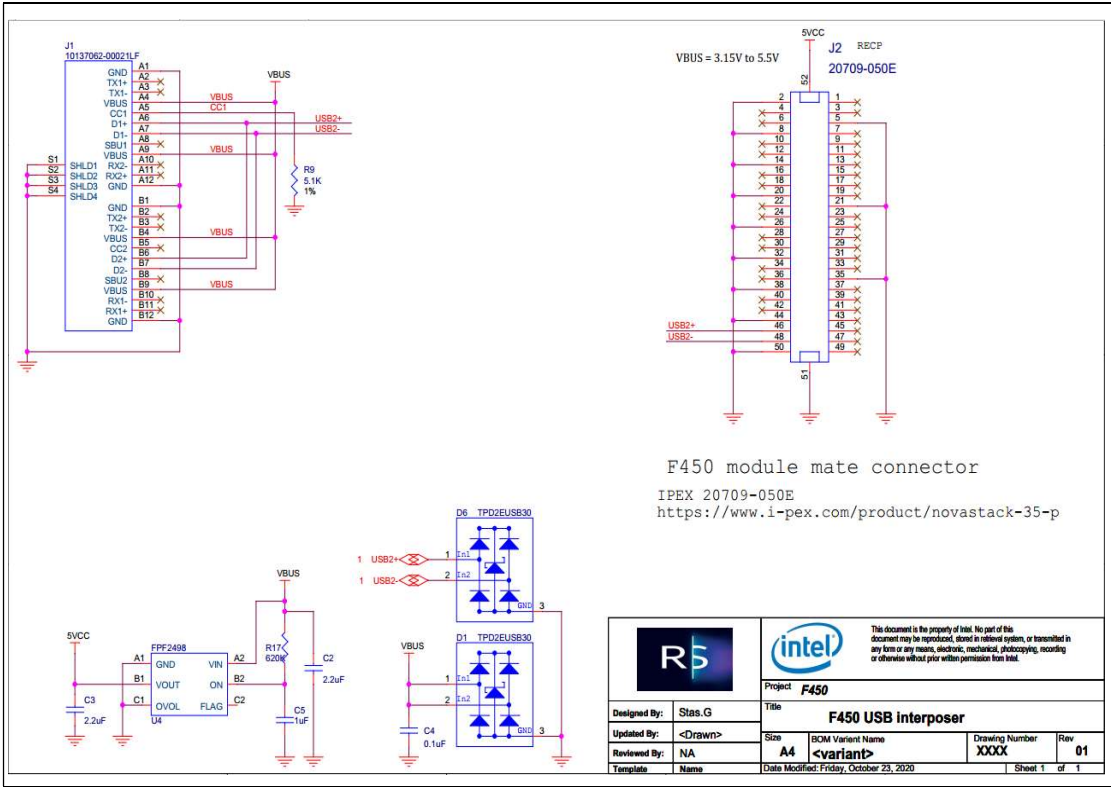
J1
10137062-00021LF

GND A1
TX1+ A2
TX1- A3
VBUS A4
CC1 A5
D1+ A6
D1- A7
SBU1 A8
VBUS A9
RX2- A10
RX2+ A11
GND A12

S1 SHLD1
S2 SHLD2
S3 SHLD3
S4 SHLD4

GND B1
TX2+ B2
TX2- B3
VBUS B4
CC2 B5
D2+ B6
D2- B7
SBU2 B8
VBUS B9
RX1- B10
RX1+ B11
GND B12

VBUS
VBUS
CC1
USB2+
USB2-
VBUS
VBUS
VBUS
R9
5.1K
1%

5VCC
J2 RECP
20709-050E
VBUS = 3.15V to 5.5V
52
2 1
4 3
6 5
8 7
10 9
12 11
14 13
16 15
18 17
20 19
22 21
24 23
26 25
28 27
30 29
32 31
34 33
36 35
38 37
40 39
42 41
44 43
46 45
48 47
50 49
51
USB2+
USB2-

F450 module mate connector
IPEX 20709-050E
https://www.i-pex.com/product/novastack-35-p

D6 TPD2EUSB30
1 USB2+ 1 In1
1 USB2- 2 In2
GND 3

D1 TPD2EUSB30
VBUS
1 In1
2 In2
GND 3
C4
0.1uF

VBUS
5VCC
FPF2498
A1 GND VIN A2
B1 VOUT ON B2
C1 OVOL FLAG C2
U4
C3
2.2uF
R17
620k
C2
2.2uF
C5
1uF

RS
intel
This document is the property of Intel. No part of this document may be reproduced, stored in retrieval system, or transmitted in any form or any means, electronic, mechanical, photocopying, recording or otherwise without prior written permission from Intel.

| Project | F450 | | |
|---|---|---|---|
| Designed By: | Stas.G | Title | F450 USB interposer |
| Updated By: | <Drawn> | | |
| Reviewed By: | NA | Size A4 | BOM Variant Name <variant> | Drawing Number XXXX | Rev 01 |
| Template | Name | Date Modified: Friday, October 23, 2020 | Sheet 1 of 1 |